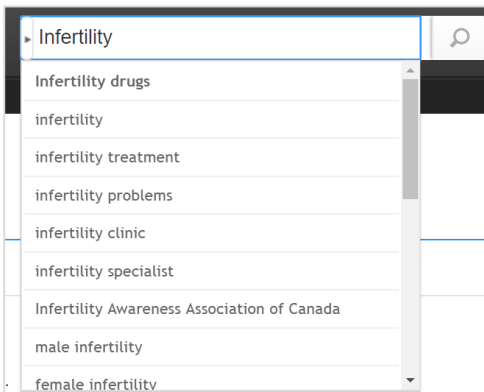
Infertility

Infertility drugs

infertility

infertility treatment

infertility problems

infertility clinic

infertility specialist

Infertility Awareness Association of Canada

male infertility

female infertility